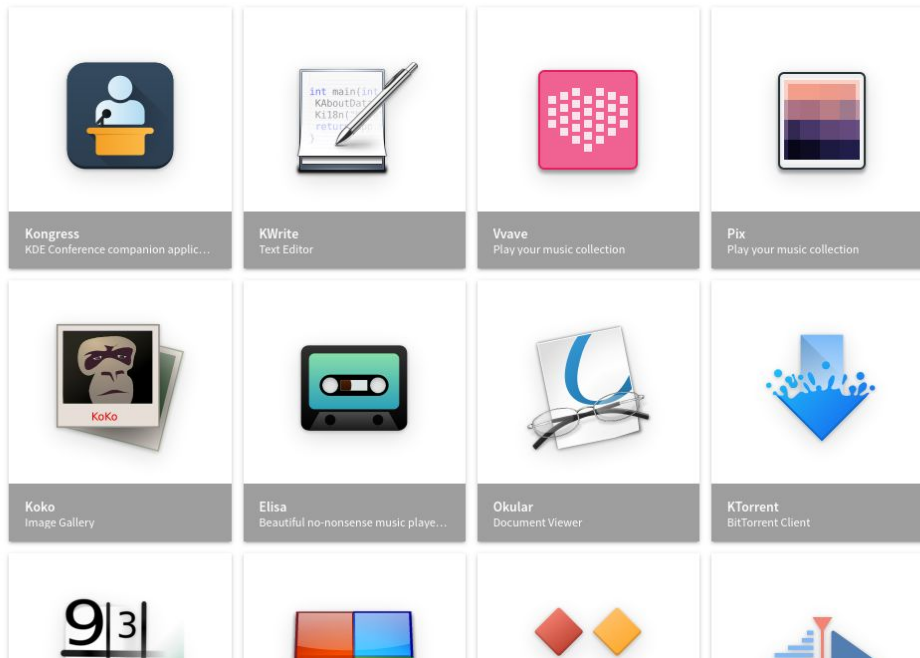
int main(int
KAboutDat
Ki18n(
return

Kongress
KDE Conference companion applic…

KWrite
Text Editor

Vvave
Play your music collection

Pix
Play your music collection

KoKo

Koko
Image Gallery

Elisa
Beautiful no-nonsense music playe…

Okular
Document Viewer

KTorrent
BitTorrent Client

9 3